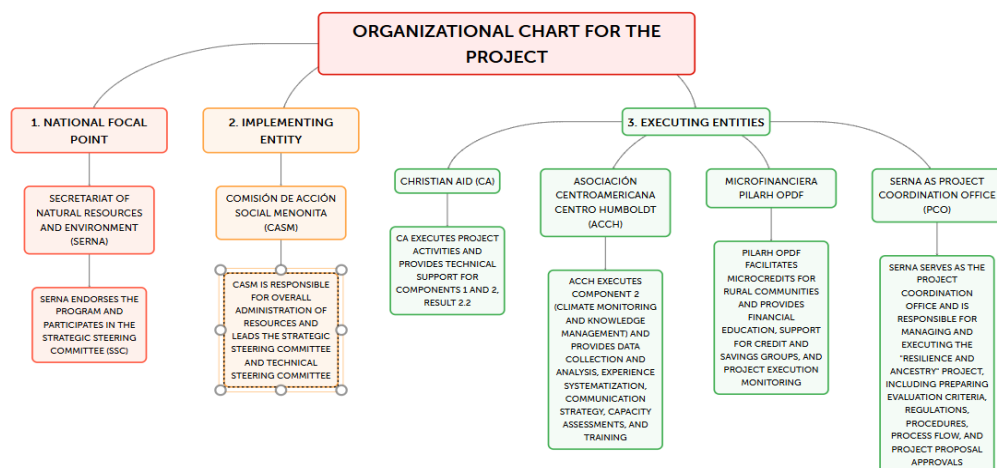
ORGANIZATIONAL CHART FOR THE PROJECT

1. NATIONAL FOCAL POINT

SECRETARIAT OF NATURAL RESOURCES AND ENVIRONMENT (SERNA)

SERNA ENDORSES THE PROGRAM AND PARTICIPATES IN THE STRATEGIC STEERING COMMITTEE (SSC)

2. IMPLEMENTING ENTITY

COMISIÓN DE ACCIÓN SOCIAL MENONITA (CASM)

CASM IS RESPONSIBLE FOR OVERALL ADMINISTRATION OF RESOURCES AND LEADS THE STRATEGIC STEERING COMMITTEE AND TECHNICAL STEERING COMMITTEE

3. EXECUTING ENTITIES

CHRISTIAN AID (CA)

CA EXECUTES PROJECT ACTIVITIES AND PROVIDES TECHNICAL SUPPORT FOR COMPONENTS 1 AND 2, RESULT 2.2

ASOCIACIÓN CENTROAMERICANA CENTRO HUMBOLDT (ACCH)

ACCH EXECUTES COMPONENT 2 (CLIMATE MONITORING AND KNOWLEDGE MANAGEMENT) AND PROVIDES DATA COLLECTION AND ANALYSIS, EXPERIENCE SYSTEMATIZATION, COMMUNICATION STRATEGY, CAPACITY ASSESSMENTS, AND TRAINING

MICROFINANCIERA PILARH OPDF

PILARH OPDF FACILITATES MICROCREDITS FOR RURAL COMMUNITIES AND PROVIDES FINANCIAL EDUCATION, SUPPORT FOR CREDIT AND SAVINGS GROUPS, AND PROJECT EXECUTION MONITORING

SERNA AS PROJECT COORDINATION OFFICE (PCO)

SERNA SERVES AS THE PROJECT COORDINATION OFFICE AND IS RESPONSIBLE FOR MANAGING AND EXECUTING THE "RESILIENCE AND ANCESTRY" PROJECT, INCLUDING PREPARING EVALUATION CRITERIA, REGULATIONS, PROCEDURES, PROCESS FLOW, AND PROJECT PROPOSAL APPROVALS